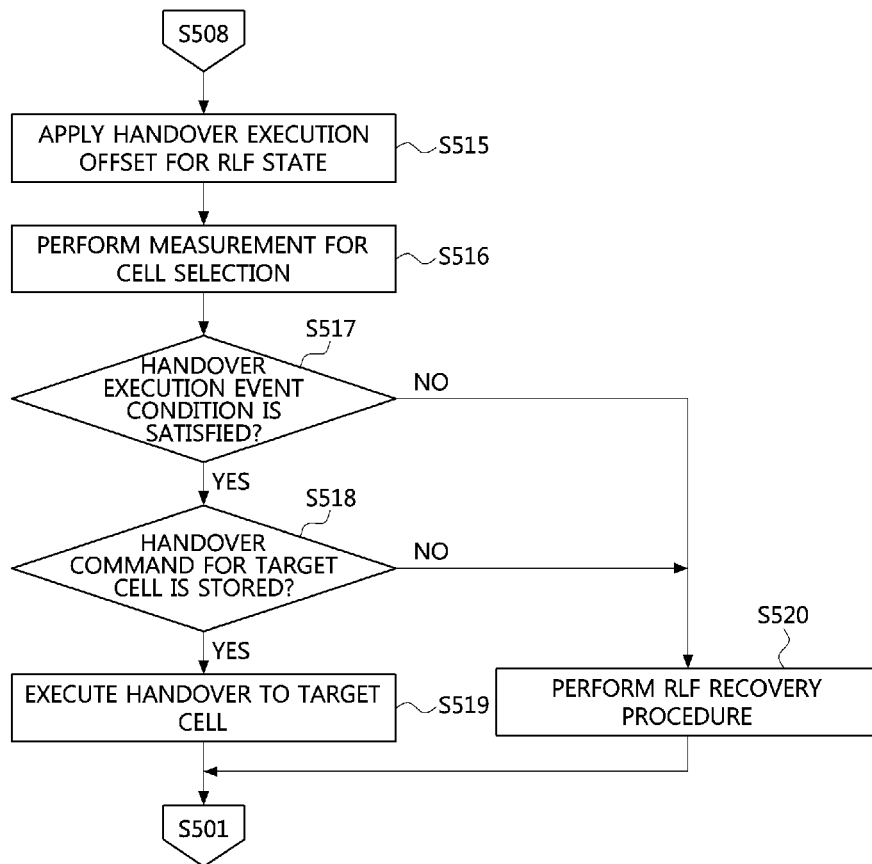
S508

APPLY HANDOVER EXECUTION OFFSET FOR RLF STATE

S515

PERFORM MEASUREMENT FOR CELL SELECTION

S516

S517

HANDOVER EXECUTION EVENT CONDITION IS SATISFIED?

NO

YES

S518

HANDOVER COMMAND FOR TARGET CELL IS STORED?

NO

YES

S520

EXECUTE HANDOVER TO TARGET CELL

S519

PERFORM RLF RECOVERY PROCEDURE

S501